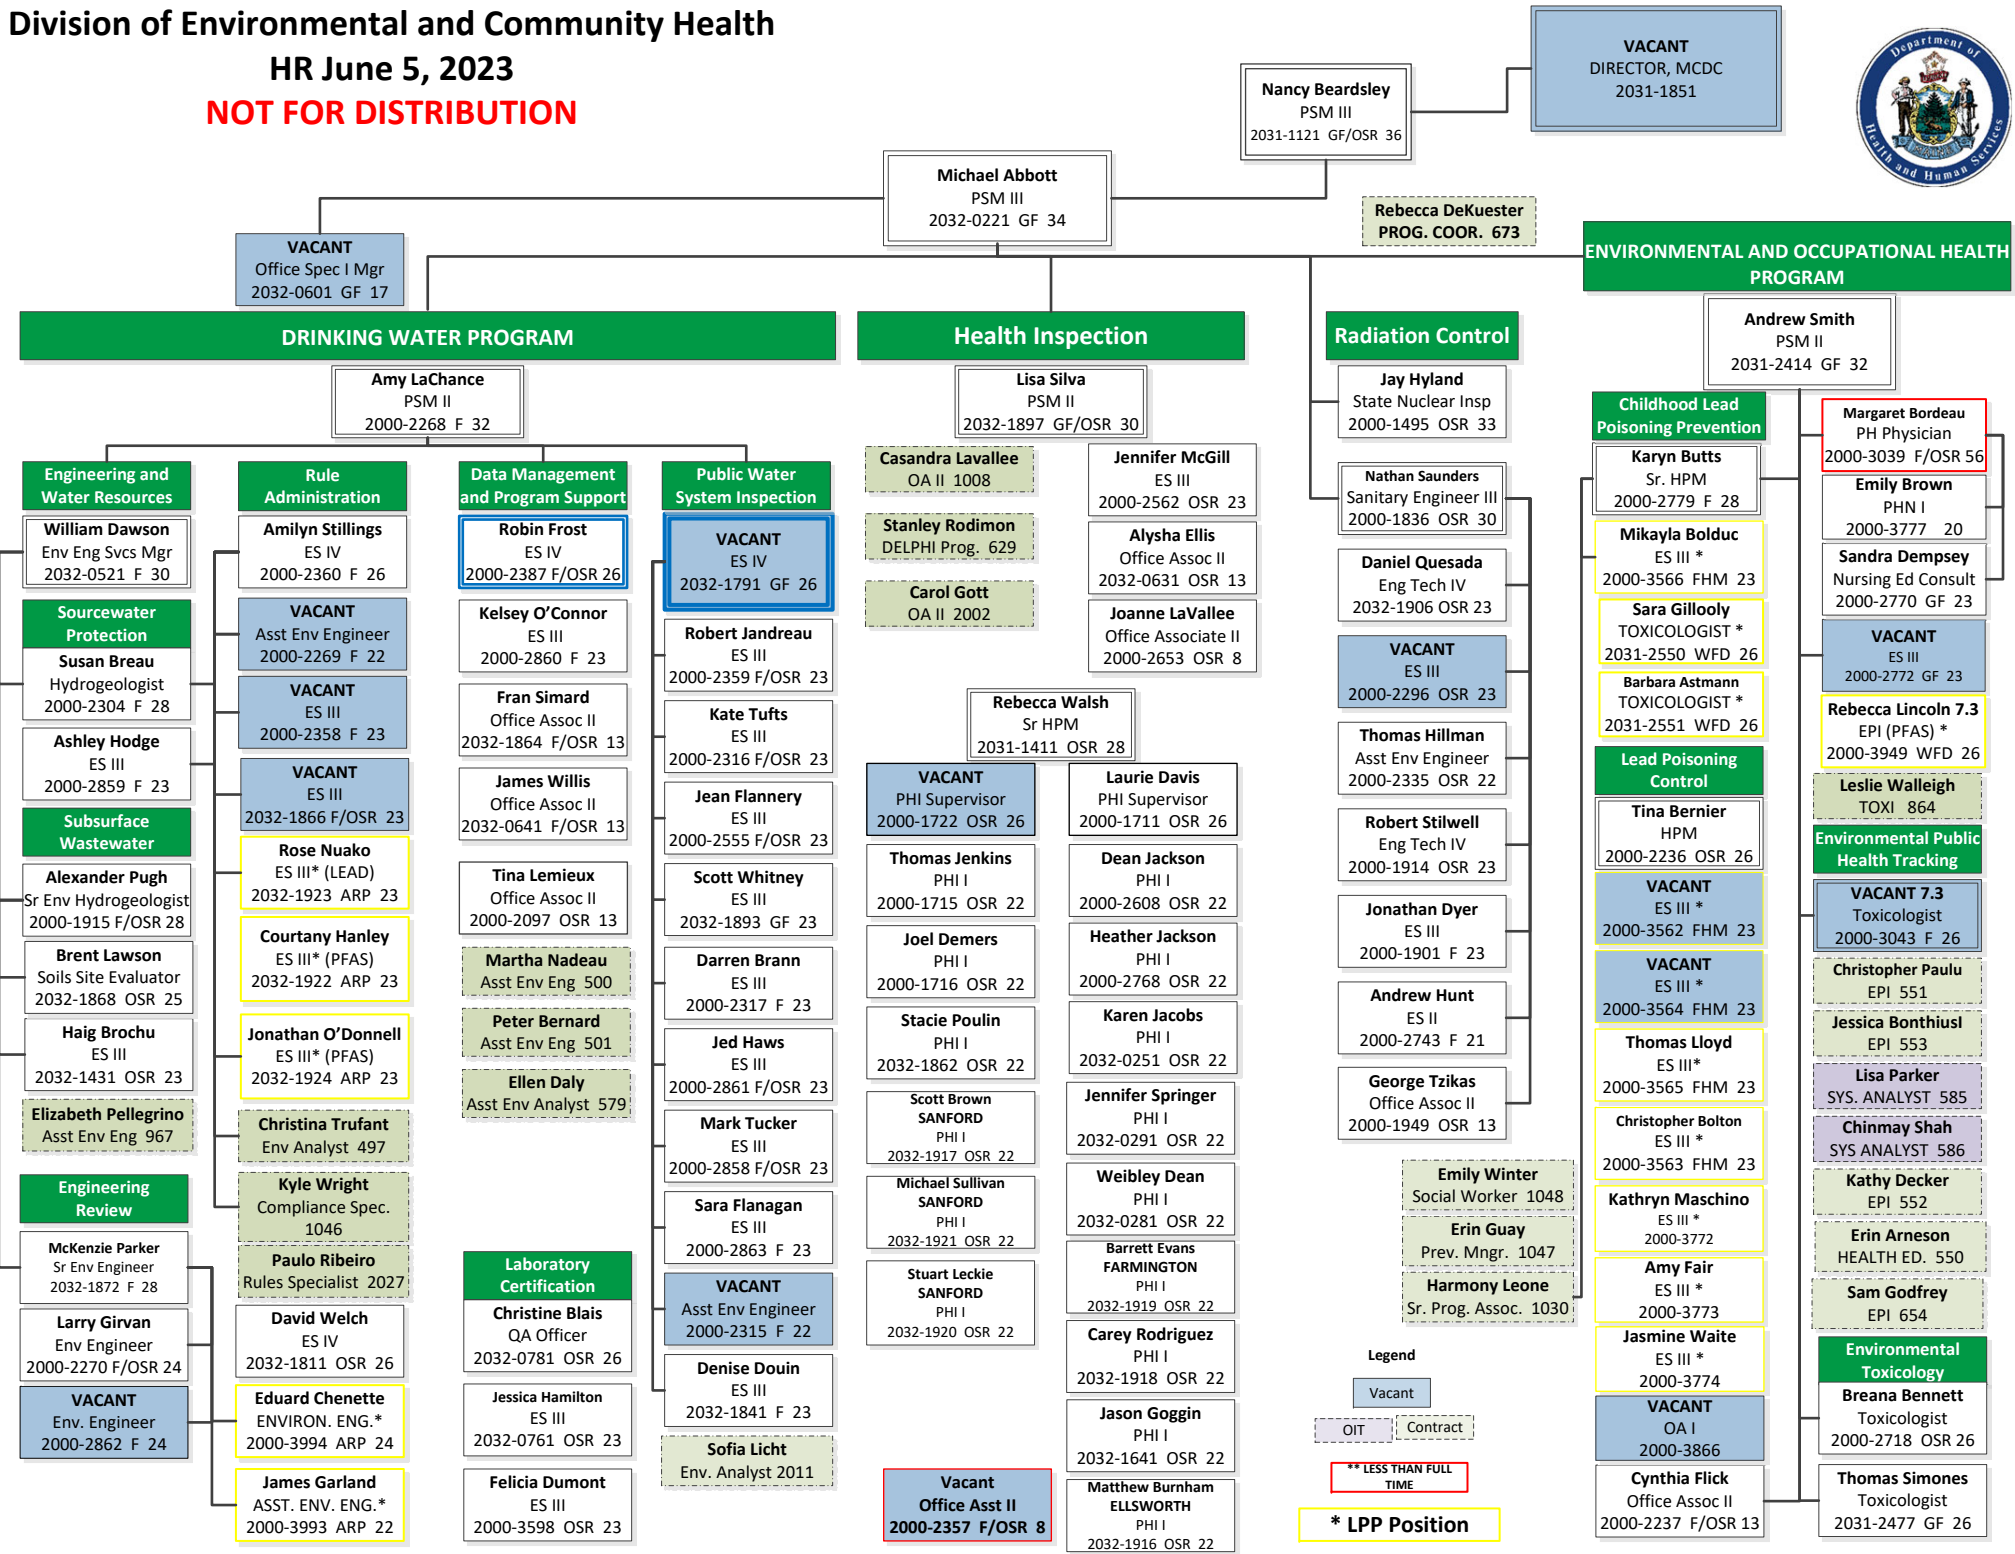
Division of Environmental and Community Health
HR June 5, 2023
NOT FOR DISTRIBUTION

VACANT
DIRECTOR, MCDC
2031-1851

Nancy Beardsley
PSM III
2031-1121 GF/OSR 36

Michael Abbott
PSM III
2032-0221 GF 34

Rebecca DeKuester
PROG. COOR. 673

VACANT
Office Spec I Mgr
2032-0601 GF 17

ENVIRONMENTAL AND OCCUPATIONAL HEALTH PROGRAM

DRINKING WATER PROGRAM

Health Inspection

Radiation Control

Andrew Smith
PSM II
2031-2414 GF 32

Amy LaChance
PSM II
2000-2268 F 32

Lisa Silva
PSM II
2032-1897 GF/OSR 30

Jay Hyland
State Nuclear Insp
2000-1495 OSR 33

Childhood Lead Poisoning Prevention

Margaret Bordeau
PH Physician
2000-3039 F/OSR 56

Engineering and Water Resources

William Dawson
Env Eng Svcs Mgr
2032-0521 F 30

Sourcewater Protection

Susan Breau
Hydrogeologist
2000-2304 F 28

Ashley Hodge
ES III
2000-2859 F 23

Subsurface Wastewater

Alexander Pugh
Sr Env Hydrogeologist
2000-1915 F/OSR 28

Brent Lawson
Soils Site Evaluator
2032-1868 OSR 25

Haig Brochu
ES III
2032-1431 OSR 23

Elizabeth Pellegrino
Asst Env Eng 967

Engineering Review

McKenzie Parker
Sr Env Engineer
2032-1872 F 28

Larry Girvan
Env Engineer
2000-2270 F/OSR 24

VACANT
Env. Engineer
2000-2862 F 24

Rule Administration

Amilyn Stillings
ES IV
2000-2360 F 26

VACANT
Asst Env Engineer
2000-2269 F 22

VACANT
ES III
2000-2358 F 23

VACANT
ES III
2032-1866 F/OSR 23

Rose Nuako
ES III* (LEAD)
2032-1923 ARP 23

Courtany Hanley
ES III* (PFAS)
2032-1922 ARP 23

Jonathan O'Donnell
ES III* (PFAS)
2032-1924 ARP 23

Christina Trufant
Env Analyst 497

Kyle Wright
Compliance Spec.
1046

Paulo Ribeiro
Rules Specialist 2027

David Welch
ES IV
2032-1811 OSR 26

Eduard Chenette
ENVIRON. ENG.*
2000-3994 ARP 24

James Garland
ASST. ENV. ENG.*
2000-3993 ARP 22

Data Management and Program Support

Robin Frost
ES IV
2000-2387 F/OSR 26

Kelsey O'Connor
ES III
2000-2860 F 23

Fran Simard
Office Assoc II
2032-1864 F/OSR 13

James Willis
Office Assoc II
2032-0641 F/OSR 13

Tina Lemieux
Office Assoc II
2000-2097 OSR 13

Martha Nadeau
Asst Env Eng 500

Peter Bernard
Asst Env Eng 501

Ellen Daly
Asst Env Analyst 579

Laboratory Certification

Christine Blais
QA Officer
2032-0781 OSR 26

Jessica Hamilton
ES III
2032-0761 OSR 23

Felicia Dumont
ES III
2000-3598 OSR 23

Public Water System Inspection

VACANT
ES IV
2032-1791 GF 26

Robert Jandreau
ES III
2000-2359 F/OSR 23

Kate Tufts
ES III
2000-2316 F/OSR 23

Jean Flannery
ES III
2000-2555 F/OSR 23

Scott Whitney
ES III
2032-1893 GF 23

Darren Brann
ES III
2000-2317 F 23

Jed Haws
ES III
2000-2861 F/OSR 23

Mark Tucker
ES III
2000-2858 F/OSR 23

Sara Flanagan
ES III
2000-2863 F 23

VACANT
Asst Env Engineer
2000-2315 F 22

Denise Douin
ES III
2032-1841 F 23

Sofia Licht
Env. Analyst 2011

Casandra Lavallee
OA II 1008

Stanley Rodimon
DELPHI Prog. 629

Carol Gott
OA II 2002

Jennifer McGill
ES III
2000-2562 OSR 23

Alysha Ellis
Office Assoc II
2032-0631 OSR 13

Joanne LaVallee
Office Associate II
2000-2653 OSR 8

Rebecca Walsh
Sr HPM
2031-1411 OSR 28

VACANT
PHI Supervisor
2000-1722 OSR 26

Thomas Jenkins
PHI I
2000-1715 OSR 22

Joel Demers
PHI I
2000-1716 OSR 22

Stacie Poulin
PHI I
2032-1862 OSR 22

Scott Brown
SANFORD
PHI I
2032-1917 OSR 22

Michael Sullivan
SANFORD
PHI I
2032-1921 OSR 22

Stuart Leckie
SANFORD
PHI I
2032-1920 OSR 22

Vacant
Office Asst II
2000-2357 F/OSR 8

Laurie Davis
PHI Supervisor
2000-1711 OSR 26

Dean Jackson
PHI I
2000-2608 OSR 22

Heather Jackson
PHI I
2000-2768 OSR 22

Karen Jacobs
PHI I
2032-0251 OSR 22

Jennifer Springer
PHI I
2032-0291 OSR 22

Weibley Dean
PHI I
2032-0281 OSR 22

Barrett Evans
FARMINGTON
PHI I
2032-1919 OSR 22

Carey Rodriguez
PHI I
2032-1918 OSR 22

Jason Goggin
PHI I
2032-1641 OSR 22

Matthew Burnham
ELLSWORTH
PHI I
2032-1916 OSR 22

Nathan Saunders
Sanitary Engineer III
2000-1836 OSR 30

Daniel Quesada
Eng Tech IV
2032-1906 OSR 23

VACANT
ES III
2000-2296 OSR 23

Thomas Hillman
Asst Env Engineer
2000-2335 OSR 22

Robert Stilwell
Eng Tech IV
2000-1914 OSR 23

Jonathan Dyer
ES III
2000-1901 F 23

Andrew Hunt
ES II
2000-2743 F 21

George Tzikas
Office Assoc II
2000-1949 OSR 13

Emily Winter
Social Worker 1048

Erin Guay
Prev. Mngr. 1047

Harmony Leone
Sr. Prog. Assoc. 1030

Legend
Vacant
OIT
Contract
** LESS THAN FULL TIME
* LPP Position

Karyn Butts
Sr. HPM
2000-2779 F 28

Mikayla Bolduc
ES III *
2000-3566 FHM 23

Sara Gillooly
TOXICOLOGIST *
2031-2550 WFD 26

Barbara Astmann
TOXICOLOGIST *
2031-2551 WFD 26

Lead Poisoning Control

Tina Bernier
HPM
2000-2236 OSR 26

VACANT
ES III *
2000-3562 FHM 23

VACANT
ES III *
2000-3564 FHM 23

Thomas Lloyd
ES III*
2000-3565 FHM 23

Christopher Bolton
ES III *
2000-3563 FHM 23

Kathryn Maschino
ES III *
2000-3772

Amy Fair
ES III *
2000-3773

Jasmine Waite
ES III *
2000-3774

VACANT
OA I
2000-3866

Cynthia Flick
Office Assoc II
2000-2237 F/OSR 13

Emily Brown
PHN I
2000-3777 20

Sandra Dempsey
Nursing Ed Consult
2000-2770 GF 23

VACANT
ES III
2000-2772 GF 23

Rebecca Lincoln 7.3
EPI (PFAS) *
2000-3949 WFD 26

Leslie Walleigh
TOXI 864

Environmental Public Health Tracking

VACANT 7.3
Toxicologist
2000-3043 F 26

Christopher Paulu
EPI 551

Jessica Bonthiusl
EPI 553

Lisa Parker
SYS. ANALYST 585

Chinmay Shah
SYS ANALYST 586

Kathy Decker
EPI 552

Erin Arneson
HEALTH ED. 550

Sam Godfrey
EPI 654

Environmental Toxicology

Breana Bennett
Toxicologist
2000-2718 OSR 26

Thomas Simones
Toxicologist
2031-2477 GF 26

Department of Health and Human Services